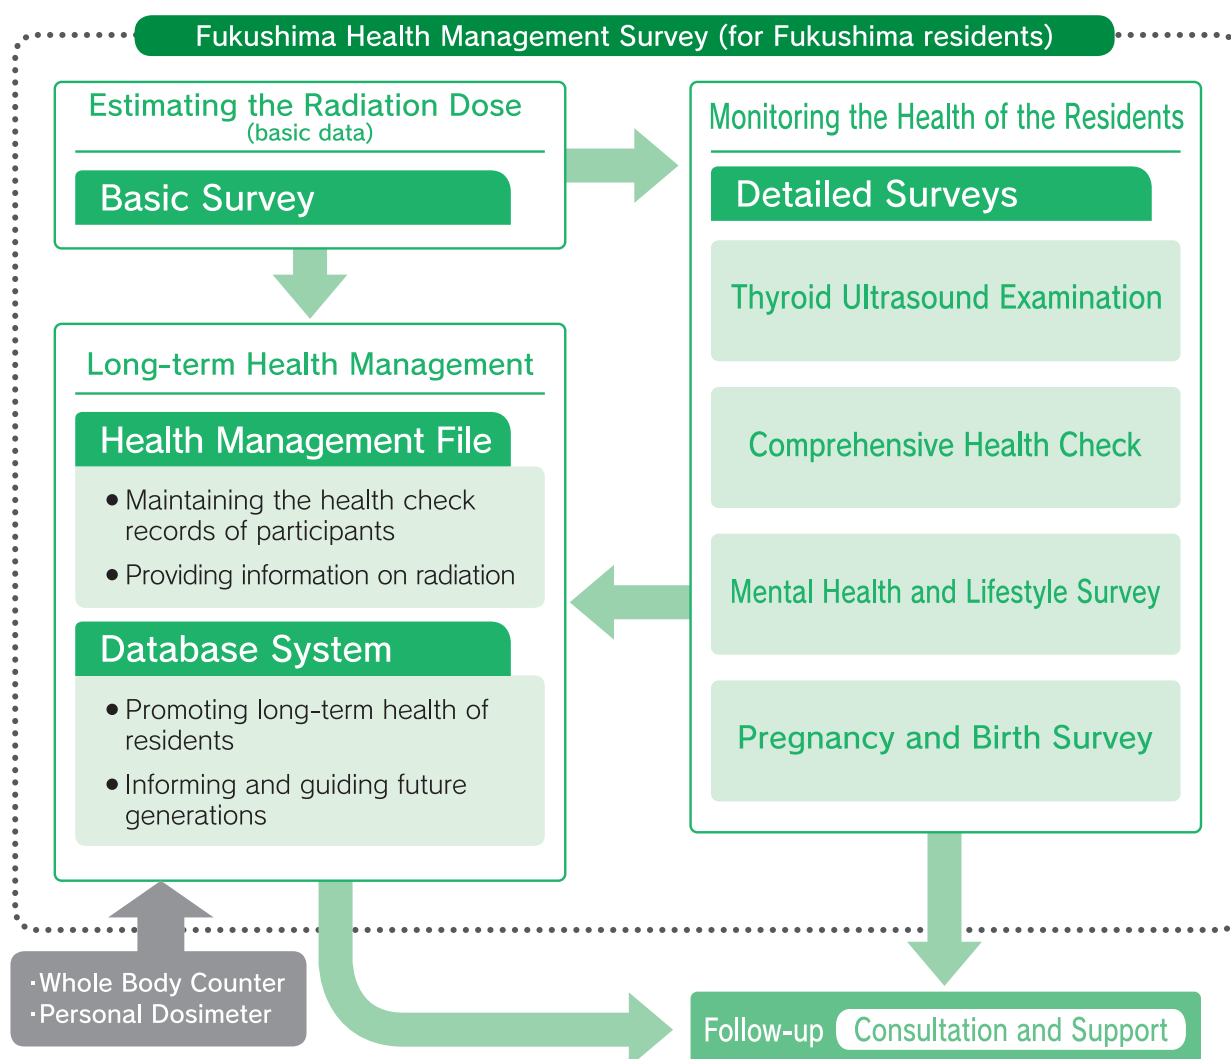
Fukushima Health Management Survey (for Fukushima residents)

Estimating the Radiation Dose
(basic data)

Basic Survey

Monitoring the Health of the Residents

Detailed Surveys

Thyroid Ultrasound Examination

Comprehensive Health Check

Mental Health and Lifestyle Survey

Pregnancy and Birth Survey

Long-term Health Management

Health Management File

• Maintaining the health check records of participants

• Providing information on radiation

Database System

• Promoting long-term health of residents

• Informing and guiding future generations

·Whole Body Counter
·Personal Dosimeter

Follow-up Consultation and Support